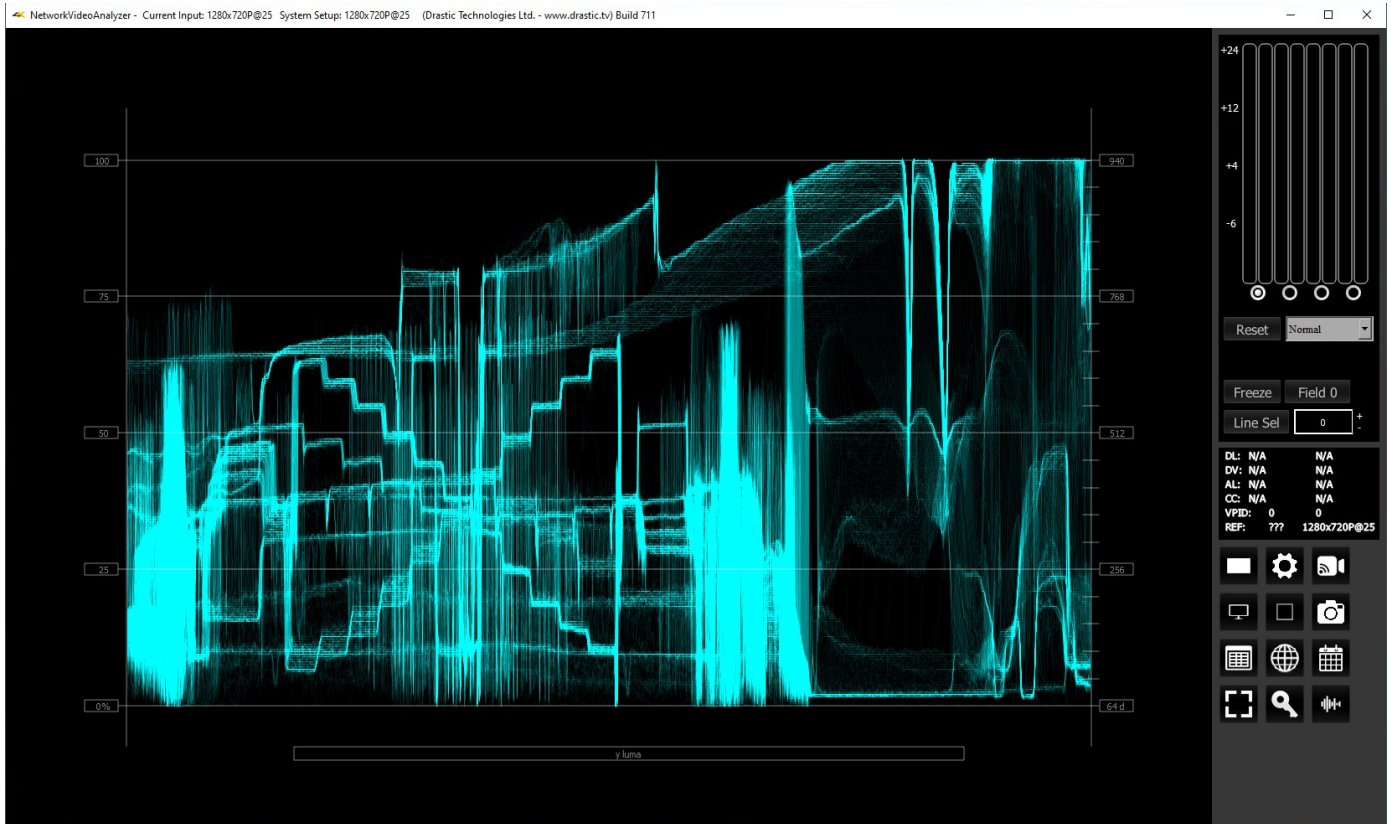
NetworkVideoAnalyzer - Current Input: 1280x720P@25 System Setup: 1280x720P@25 (Drastic Technologies Ltd. - www.drastic.tv) Build 711

100
75
50
25
0%

940
768
512
256
64 d

y luma

+24
+12
+4
-6

Reset
Normal

Freeze
Field 0
Line Sel
0
+
-

| | | |
|---|---|---|
| DL: | N/A | N/A |
| DV: | N/A | N/A |
| AL: | N/A | N/A |
| CC: | N/A | N/A |
| VPID: | 0 | 0 |
| REF: | ??? | 1280x720P@25 |